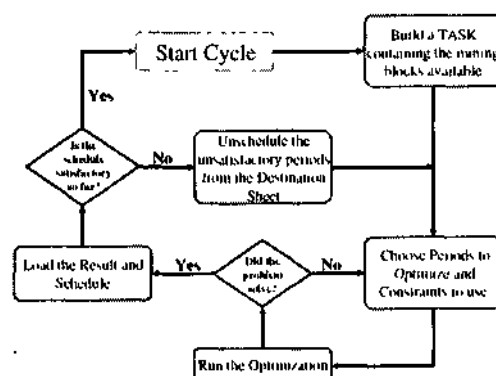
Start Cycle

Build a TASK containing the mining blocks available

Yes

Is the schedule satisfactory so far?

No

Unschedule the unsatisfactory periods from the Destination Sheet

Load the Result and Schedule

Yes

Did the problem solve?

No

Choose Periods to Optimize and Constraints to use

Run the Optimization